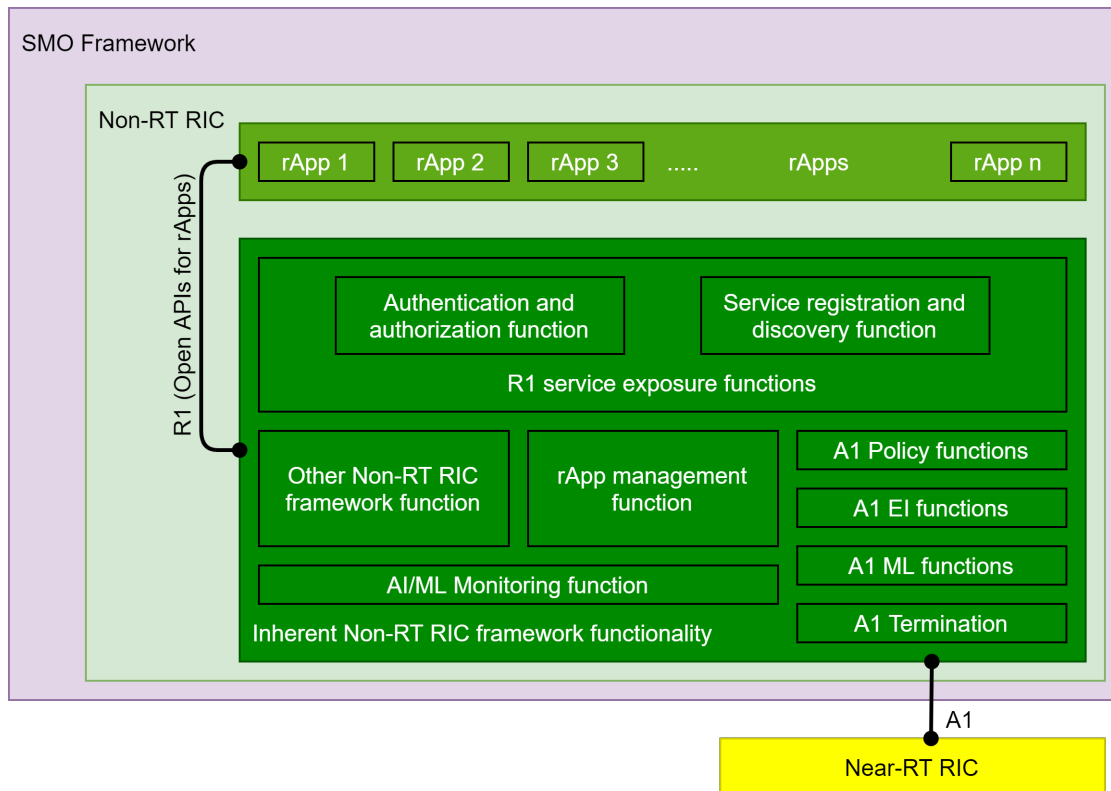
SMO Framework

Non-RT RIC

rApp 1

rApp 2

rApp 3

.....

rApps

rApp n

R1 (Open APIs for rApps)

Authentication and authorization function

Service registration and discovery function

R1 service exposure functions

Other Non-RT RIC framework function

rApp management function

A1 Policy functions

A1 EI functions

A1 ML functions

AI/ML Monitoring function

A1 Termination

Inherent Non-RT RIC framework functionality

A1

Near-RT RIC